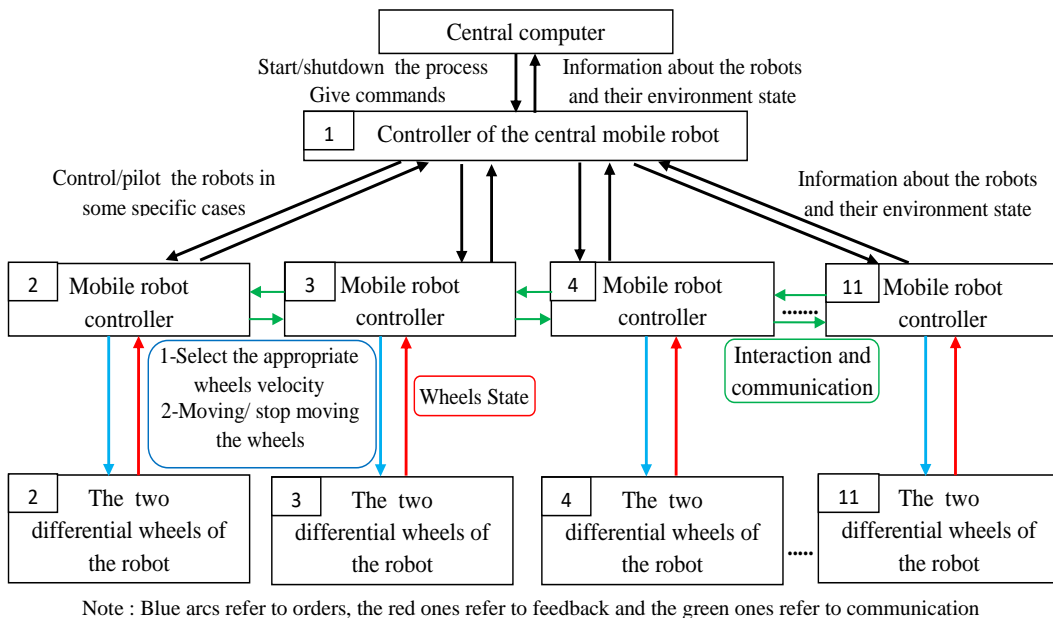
Central computer

Start/shutdown the process
Give commands

Information about the robots and their environment state

1 Controller of the central mobile robot

Control/pilot the robots in some specific cases

Information about the robots and their environment state

2 Mobile robot controller

3 Mobile robot controller

4 Mobile robot controller

.......

11 Mobile robot controller

1-Select the appropriate wheels velocity
2-Moving/ stop moving the wheels

Wheels State

Interaction and communication

2 The two differential wheels of the robot

3 The two differential wheels of the robot

4 The two differential wheels of the robot

.....

11 The two differential wheels of the robot

Note : Blue arcs refer to orders, the red ones refer to feedback and the green ones refer to communication